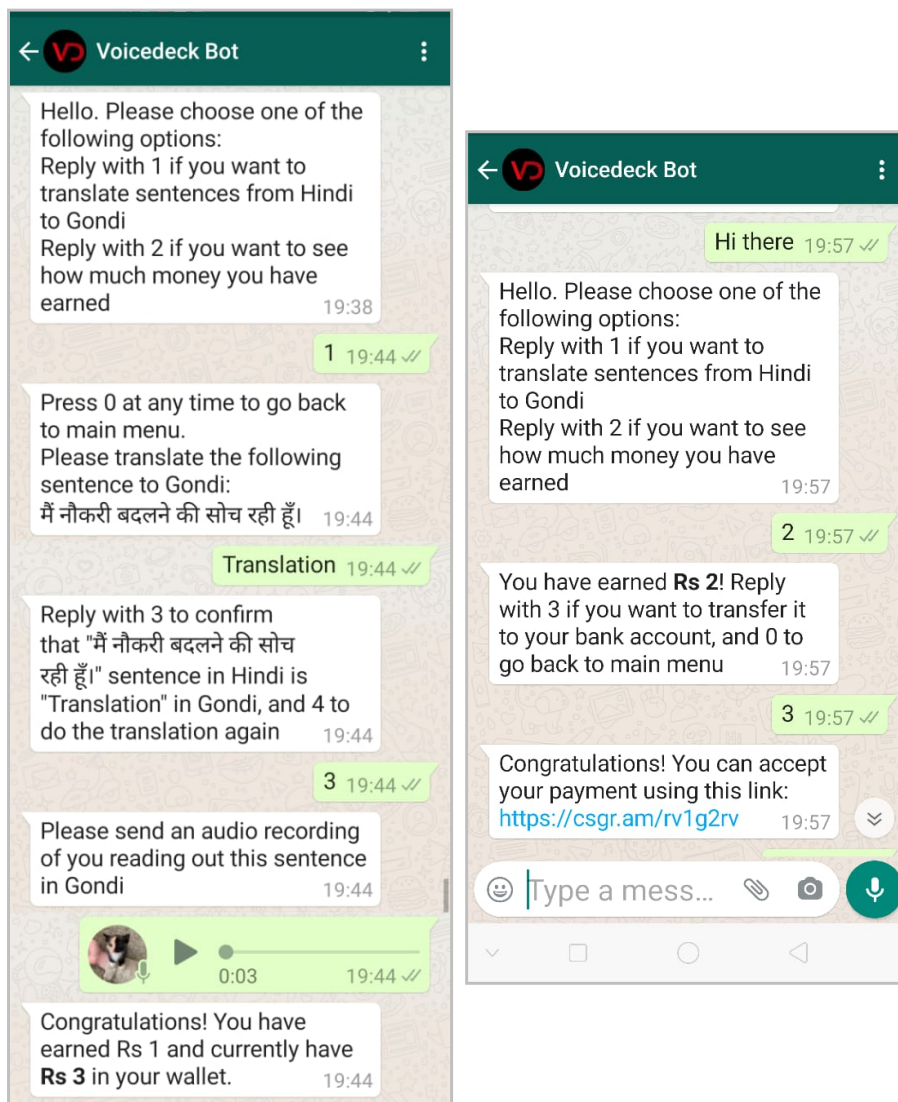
VD Voicedeck Bot

Hello. Please choose one of the following options:
Reply with 1 if you want to translate sentences from Hindi to Gondi
Reply with 2 if you want to see how much money you have earned 19:38

1 19:44

Press 0 at any time to go back to main menu.
Please translate the following sentence to Gondi:
मैं नौकरी बदलने की सोच रही हूँ। 19:44

Translation 19:44

Reply with 3 to confirm that "मैं नौकरी बदलने की सोच रही हूँ।" sentence in Hindi is "Translation" in Gondi, and 4 to do the translation again 19:44

3 19:44

Please send an audio recording of you reading out this sentence in Gondi 19:44

0:03 19:44

Congratulations! You have earned Rs 1 and currently have **Rs 3** in your wallet. 19:44

VD Voicedeck Bot

Hi there 19:57

Hello. Please choose one of the following options:
Reply with 1 if you want to translate sentences from Hindi to Gondi
Reply with 2 if you want to see how much money you have earned 19:57

2 19:57

You have earned **Rs 2**! Reply with 3 if you want to transfer it to your bank account, and 0 to go back to main menu 19:57

3 19:57

Congratulations! You can accept your payment using this link: https://csgr.am/rv1g2rv 19:57

Type a mess...